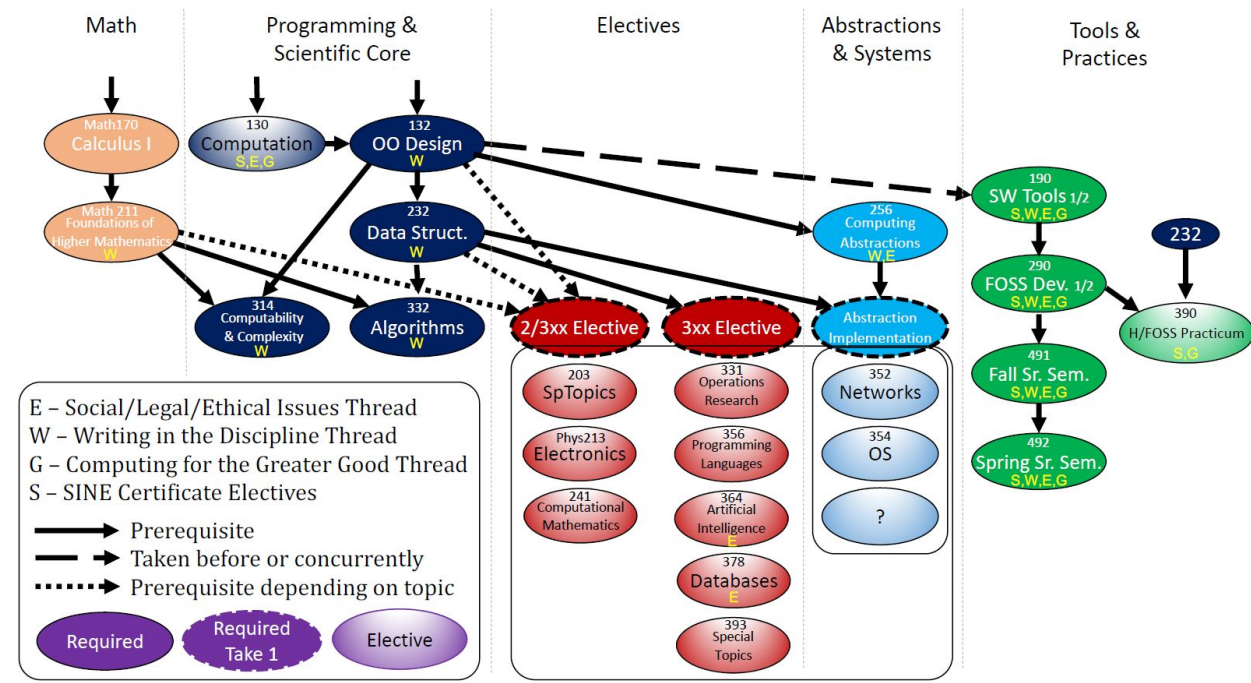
Math

Programming & Scientific Core

Electives

Abstractions & Systems

Tools & Practices

Math170
Calculus I

130
Computation
S,E,G

132
OO Design
W

Math 211
Foundations of Higher Mathematics
W

232
Data Struct.
W

256
Computing Abstractions
W,E

190
SW Tools 1/2
S,W,E,G

232

290
FOSS Dev. 1/2
S,W,E,G

390
H/FOSS Practicum
S,G

314
Computability & Complexity
W

332
Algorithms
W

2/3xx Elective

3xx Elective

Abstraction Implementation

491
Fall Sr. Sem.
S,W,E,G

492
Spring Sr. Sem.
S,W,E,G

203
SpTopics

Phys213
Electronics

241
Computational Mathematics

331
Operations Research

356
Programming Languages

364
Artificial Intelligence
E

378
Databases
E

393
Special Topics

352
Networks

354
OS

?

E – Social/Legal/Ethical Issues Thread
W – Writing in the Discipline Thread
G – Computing for the Greater Good Thread
S – SINE Certificate Electives

Prerequisite
Taken before or concurrently
Prerequisite depending on topic

Required
Required Take 1
Elective